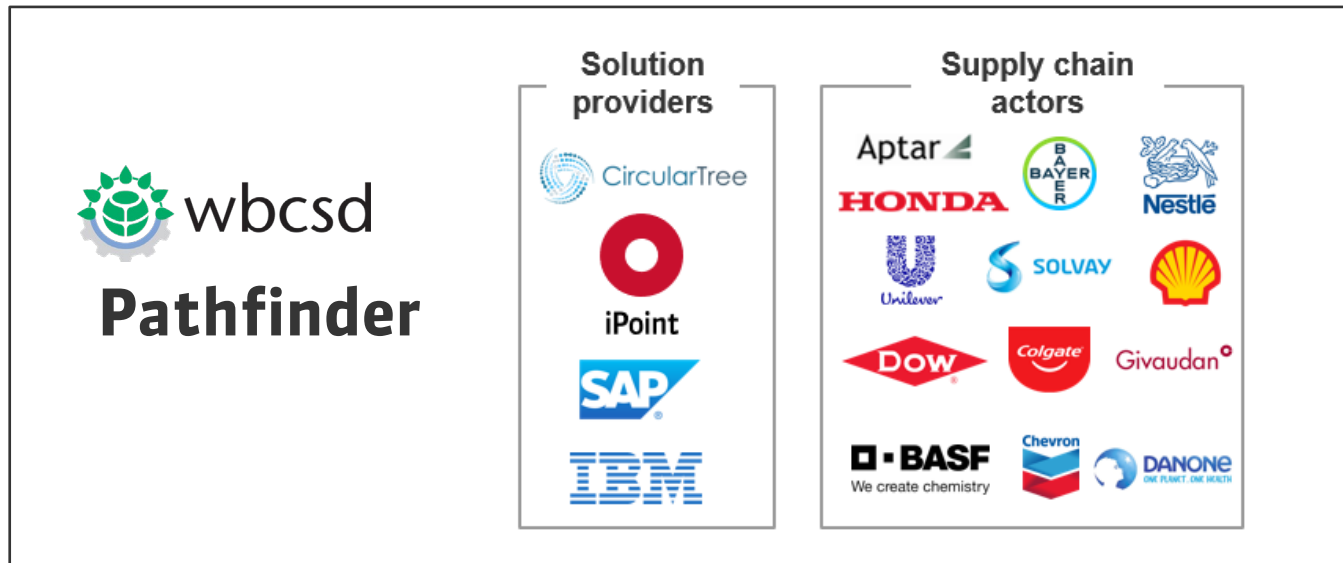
wbcsd
Pathfinder

Solution providers

CircularTree
iPoint
SAP
IBM

Supply chain actors

Aptar
BAYER
Nestlé
HONDA
Unilever
SOLVAY
DOW
Colgate
Givaudan
BASF
We create chemistry
Chevron
DANONE
ONE PLANET. ONE HEALTH